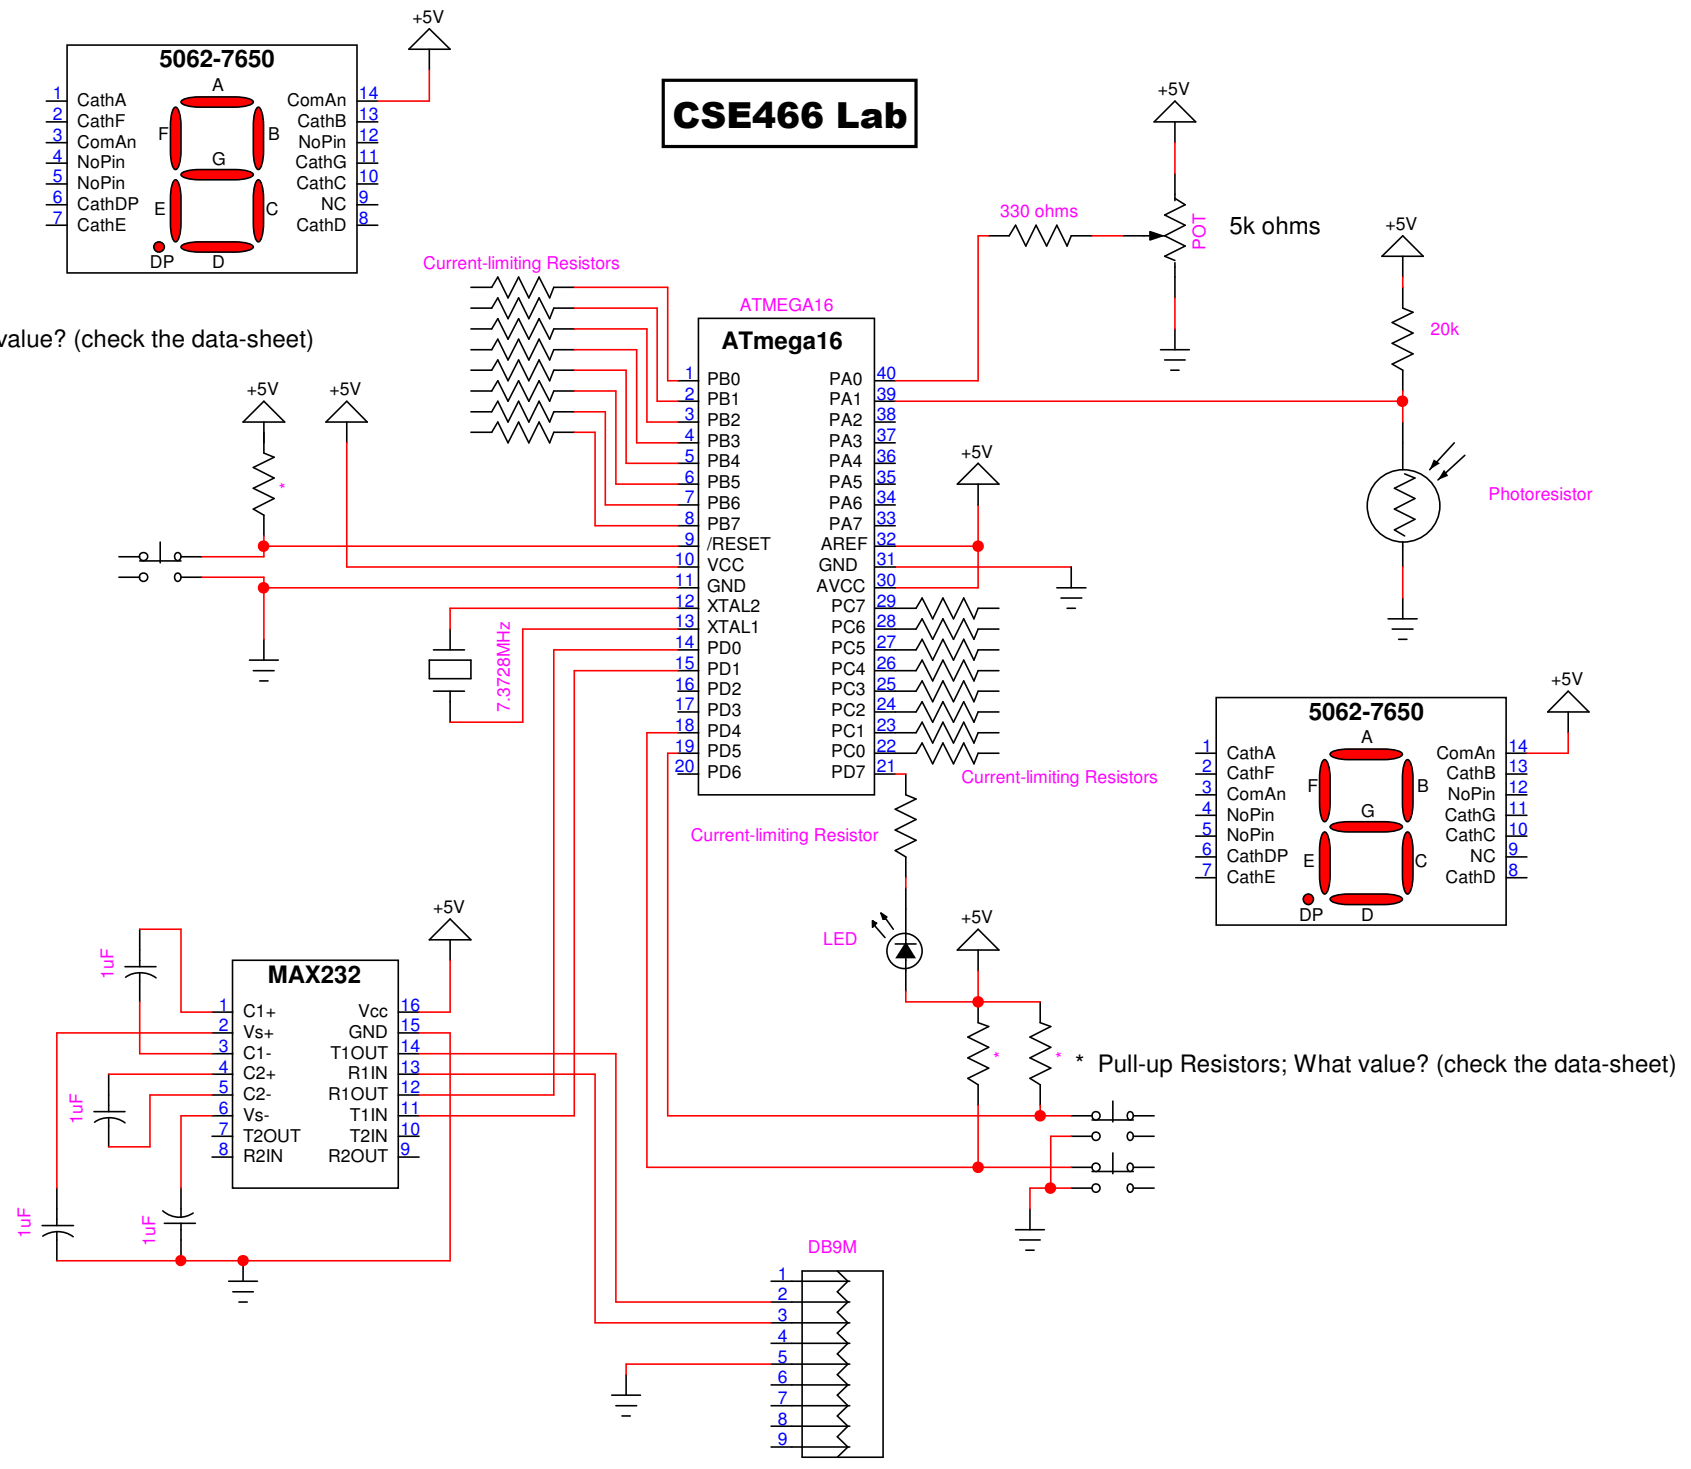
+5V

5062-7650

1 CathA
2 CathF
3 ComAn
4 NoPin
5 NoPin
6 CathDP
7 CathE

A
F
B
G
E
C
DP
D

ComAn 14
CathB 13
NoPin 12
CathG 11
CathC 10
NC 9
CathD 8

CSE466 Lab

+5V

330 ohms

POT

5k ohms

+5V

Current-limiting Resistors

ATMEGA16

20k

value? (check the data-sheet)

ATmega16

| | | | |
|---|---|---|---|
| 1 | PB0 | PA0 | 40 |
| 2 | PB1 | PA1 | 39 |
| 3 | PB2 | PA2 | 38 |
| 4 | PB3 | PA3 | 37 |
| 5 | PB4 | PA4 | 36 |
| 6 | PB5 | PA5 | 35 |
| 7 | PB6 | PA6 | 34 |
| 8 | PB7 | PA7 | 33 |
| 9 | /RESET | AREF | 32 |
| 10 | VCC | GND | 31 |
| 11 | GND | AVCC | 30 |
| 12 | XTAL2 | PC7 | 29 |
| 13 | XTAL1 | PC6 | 28 |
| 14 | PD0 | PC5 | 27 |
| 15 | PD1 | PC4 | 26 |
| 16 | PD2 | PC3 | 25 |
| 17 | PD3 | PC2 | 24 |
| 18 | PD4 | PC1 | 23 |
| 19 | PD5 | PC0 | 22 |
| 20 | PD6 | PD7 | 21 |

+5V
+5V
*
+5V

Photoresistor

7.3728MHz

+5V

5062-7650

1 CathA
2 CathF
3 ComAn
4 NoPin
5 NoPin
6 CathDP
7 CathE

A
F
B
G
E
C
DP
D

ComAn 14
CathB 13
NoPin 12
CathG 11
CathC 10
NC 9
CathD 8

Current-limiting Resistors

Current-limiting Resistor

LED

+5V

+5V

1uF

MAX232

| | | | |
|---|---|---|---|
| 1 | C1+ | Vcc | 16 |
| 2 | Vs+ | GND | 15 |
| 3 | C1- | T1OUT | 14 |
| 4 | C2+ | R1IN | 13 |
| 5 | C2- | R1OUT | 12 |
| 6 | Vs- | T1IN | 11 |
| 7 | T2OUT | T2IN | 10 |
| 8 | R2IN | R2OUT | 9 |

1uF

* *

* Pull-up Resistors; What value? (check the data-sheet)

1uF
1uF

DB9M

1
2
3
4
5
6
7
8
9